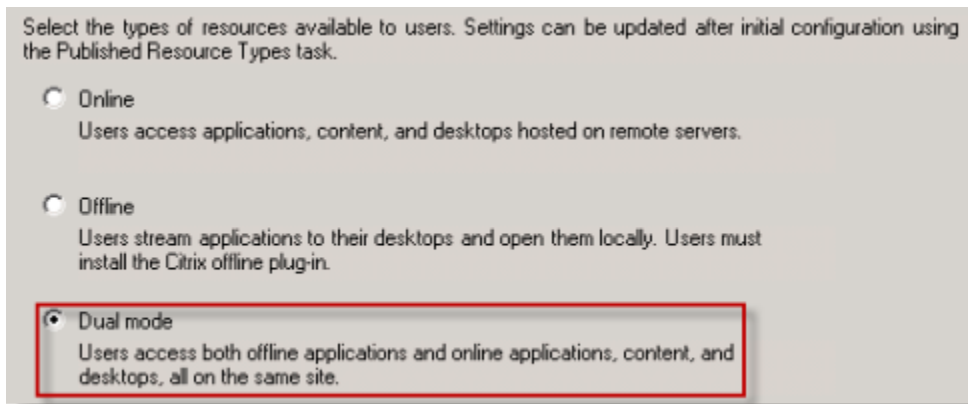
Select the types of resources available to users. Settings can be updated after initial configuration using the Published Resource Types task.

Online

Users access applications, content, and desktops hosted on remote servers.

Offline

Users stream applications to their desktops and open them locally. Users must install the Citrix offline plug-in.

Dual mode

Users access both offline applications and online applications, content, and desktops, all on the same site.